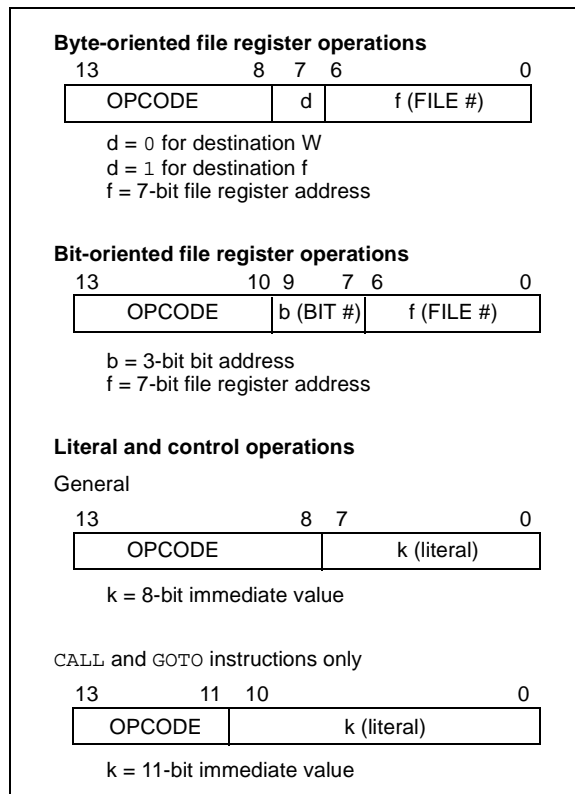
**Byte-oriented file register operations**

13 8 7 6 0

| OPCODE | d | f (FILE #) |
|---|---|---|

d = 0 for destination W
d = 1 for destination f
f = 7-bit file register address

**Bit-oriented file register operations**

13 10 9 7 6 0

| OPCODE | b (BIT #) | f (FILE #) |
|---|---|---|

b = 3-bit bit address
f = 7-bit file register address

**Literal and control operations**

General

13 8 7 0

| OPCODE | k (literal) |
|---|---|

k = 8-bit immediate value

CALL and GOTO instructions only

13 11 10 0

| OPCODE | k (literal) |
|---|---|

k = 11-bit immediate value